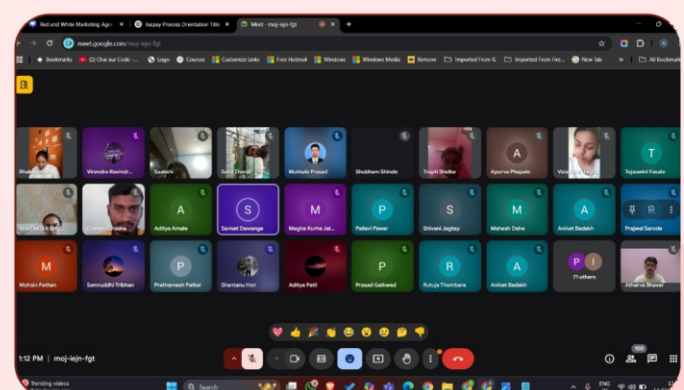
Red and White Marketing Age | Razpay Process Orientation Title | Meet - moj-iejn-fgt

meet.google.com/moj-iejn-fgt

Bookmarks | (2) Chai aur Code - ... | Logo | Courses | Customize Links | Free Hotmail | Windows | Windows Media | Remove | Imported From IE | Imported From Fire... | New Tab | All Bookmarks

Virendra Ravindr... | Saakshi | Sumit Thorat | Mutkule Prasad | Shubham Shinde | Trupti Shelke | Apurva Phapale | Vais... | Tejaswini Fasale

A | S | M | P | S | M | A | T

Chetan Shirsathe | Aditya Amale | Sanket Dewange | Megha Kurhe Jal... | Pallavi Pawar | Shivani Jagtap | Mahesh Dahe | Aniket Badakh | Prajwal Sarode

M | P | A | P | R | A | P | I

Mohsin Pathan | Samruddhi Tribhan | Prathamesh Parkat | Shantanu Hon | Aditya Patil | Prasad Gaikwad | Rutuja Thombare | Aniket Badakh | 71 others | Atharva Bhavar

1:12 PM | moj-iejn-fgt

100

Trending videos

Search

ENG